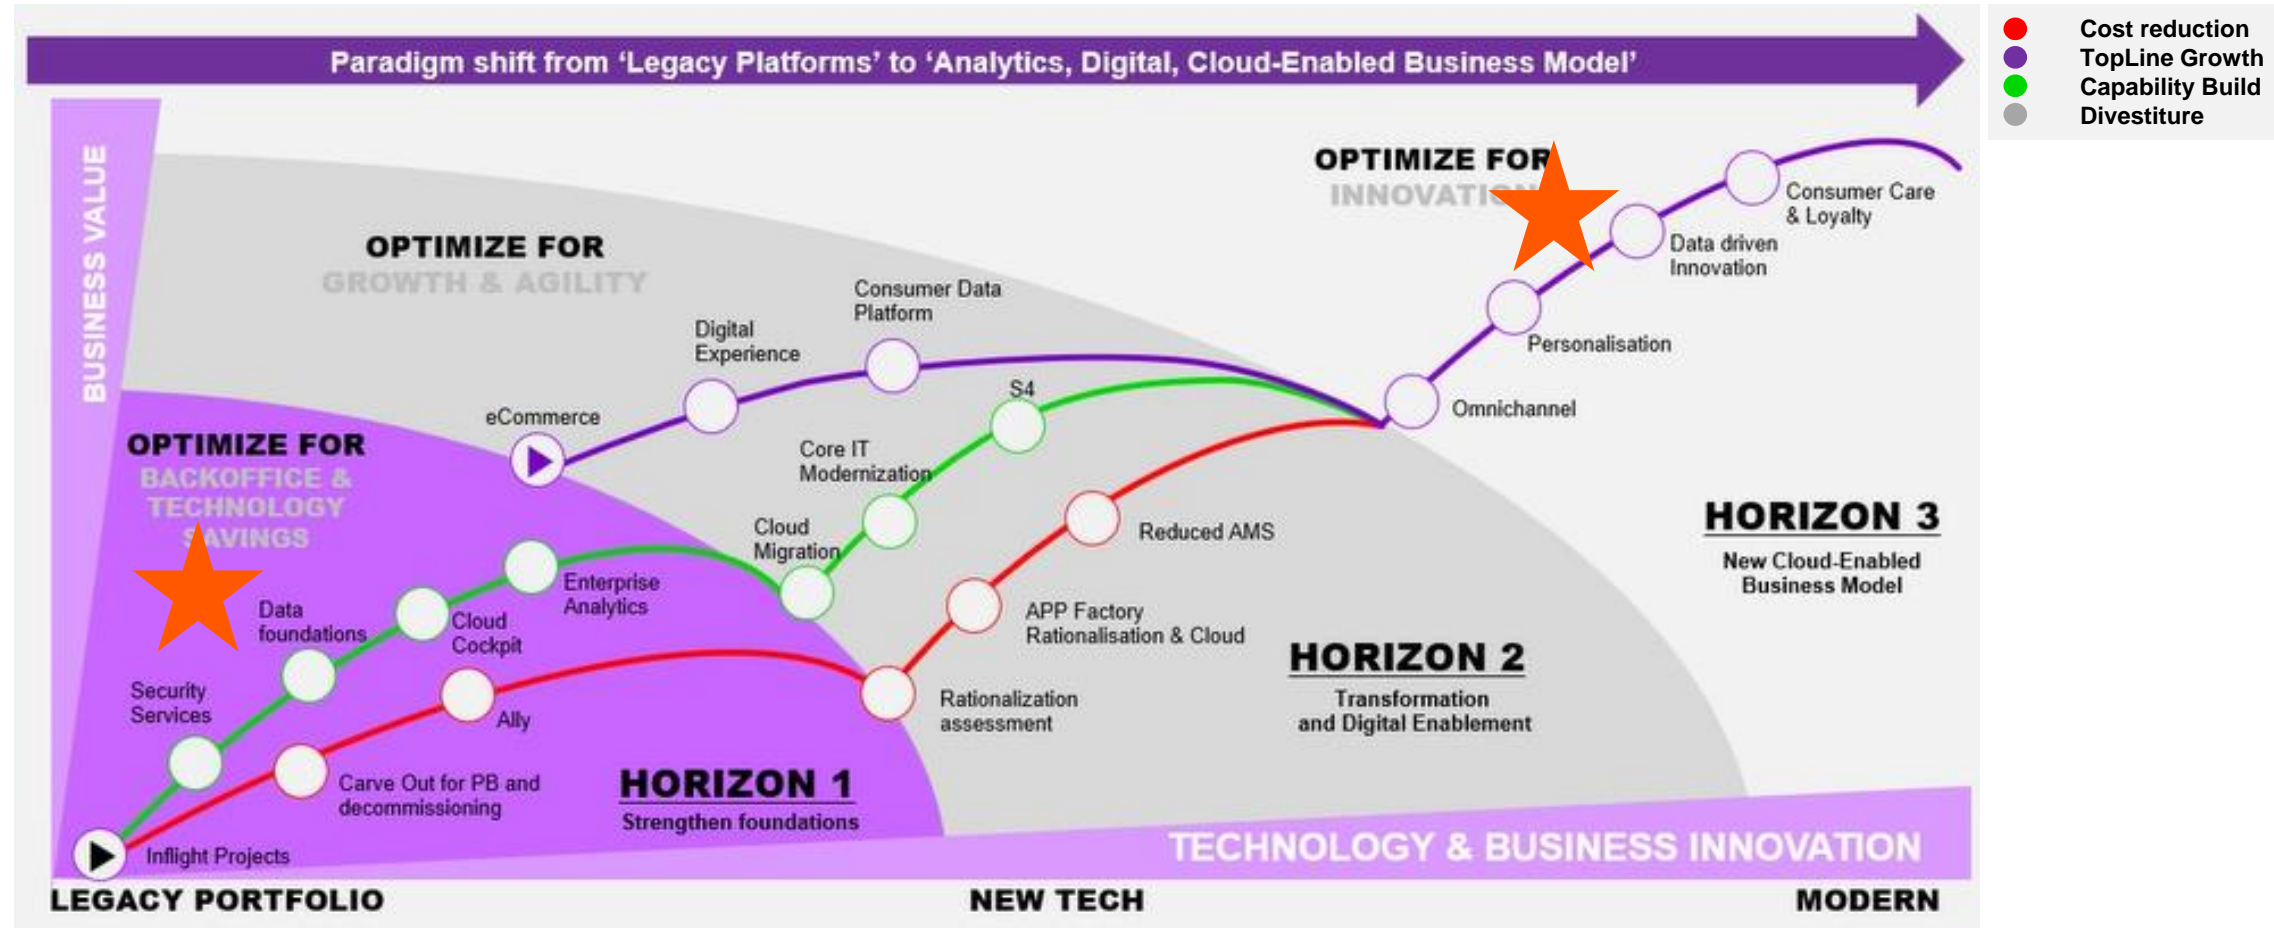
Paradigm shift from 'Legacy Platforms' to 'Analytics, Digital, Cloud-Enabled Business Model'

Cost reduction
TopLine Growth
Capability Build
Divestiture

BUSINESS VALUE

OPTIMIZE FOR
INNOVATI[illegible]

OPTIMIZE FOR
GROWTH & AGILITY

OPTIMIZE FOR
BACKOFFICE & TECHNOLOGY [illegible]AVINGS

Consumer Care & Loyalty
Data driven Innovation
Personalisation
Omnichannel
Consumer Data Platform
Digital Experience
eCommerce
S4
Core IT Modernization
Cloud Migration
Reduced AMS
APP Factory Rationalisation & Cloud
Rationalization assessment
Enterprise Analytics
Cloud Cockpit
Data foundations
Security Services
Ally
Carve Out for PB and decommissioning
Inflight Projects

HORIZON 3
New Cloud-Enabled Business Model

HORIZON 2
Transformation and Digital Enablement

HORIZON 1
Strengthen foundations

TECHNOLOGY & BUSINESS INNOVATION

LEGACY PORTFOLIO
NEW TECH
MODERN